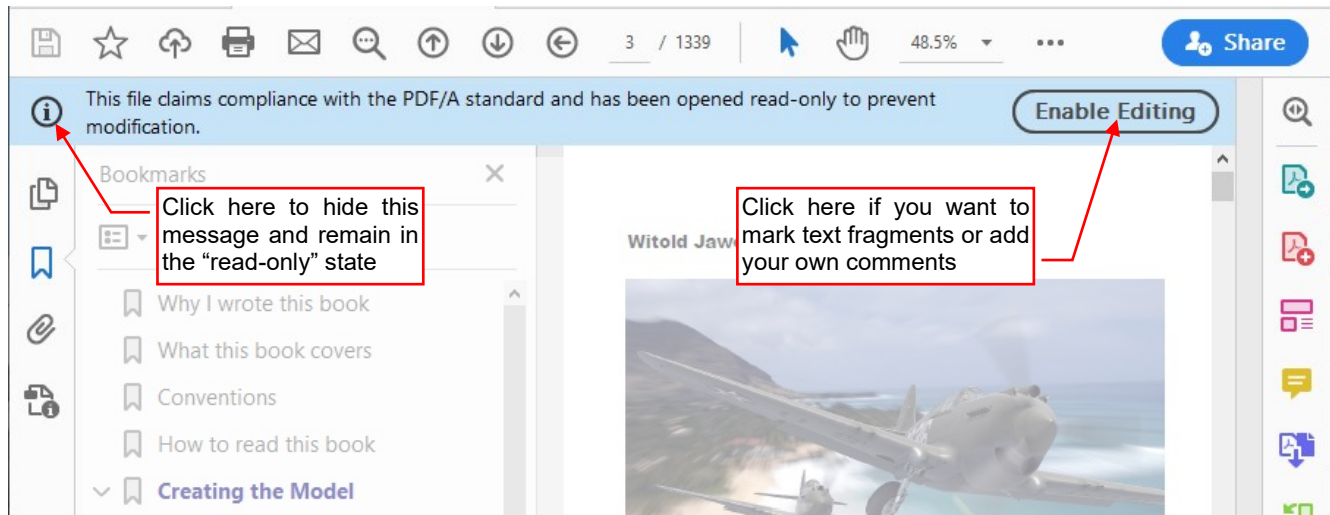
3 / 1339

48.5%

Share

This file claims compliance with the PDF/A standard and has been opened read-only to prevent modification.

Enable Editing

Bookmarks

Click here to hide this message and remain in the “read-only” state

Click here if you want to mark text fragments or add your own comments

Witold Jawo

Why I wrote this book

What this book covers

Conventions

How to read this book

Creating the Model